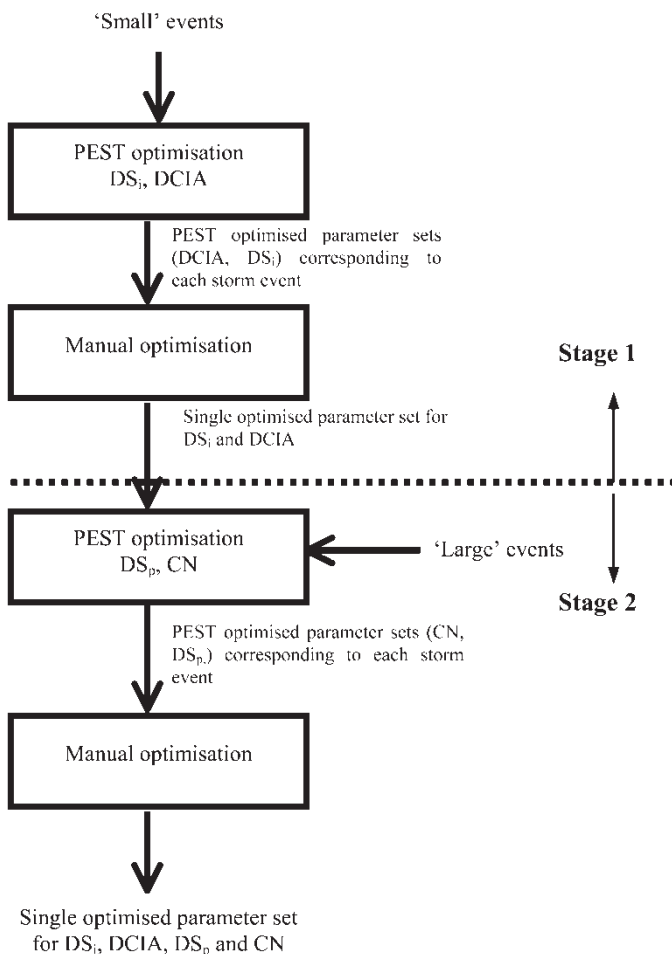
'Small' events

PEST optimisation
$DS_i$, DCIA

PEST optimised parameter sets (DCIA, $DS_i$) corresponding to each storm event

Manual optimisation

Stage 1

Single optimised parameter set for $DS_i$ and DCIA

PEST optimisation
$DS_p$, CN

'Large' events

Stage 2

PEST optimised parameter sets (CN, $DS_p$.) corresponding to each storm event

Manual optimisation

Single optimised parameter set for $DS_i$, DCIA, $DS_p$ and CN